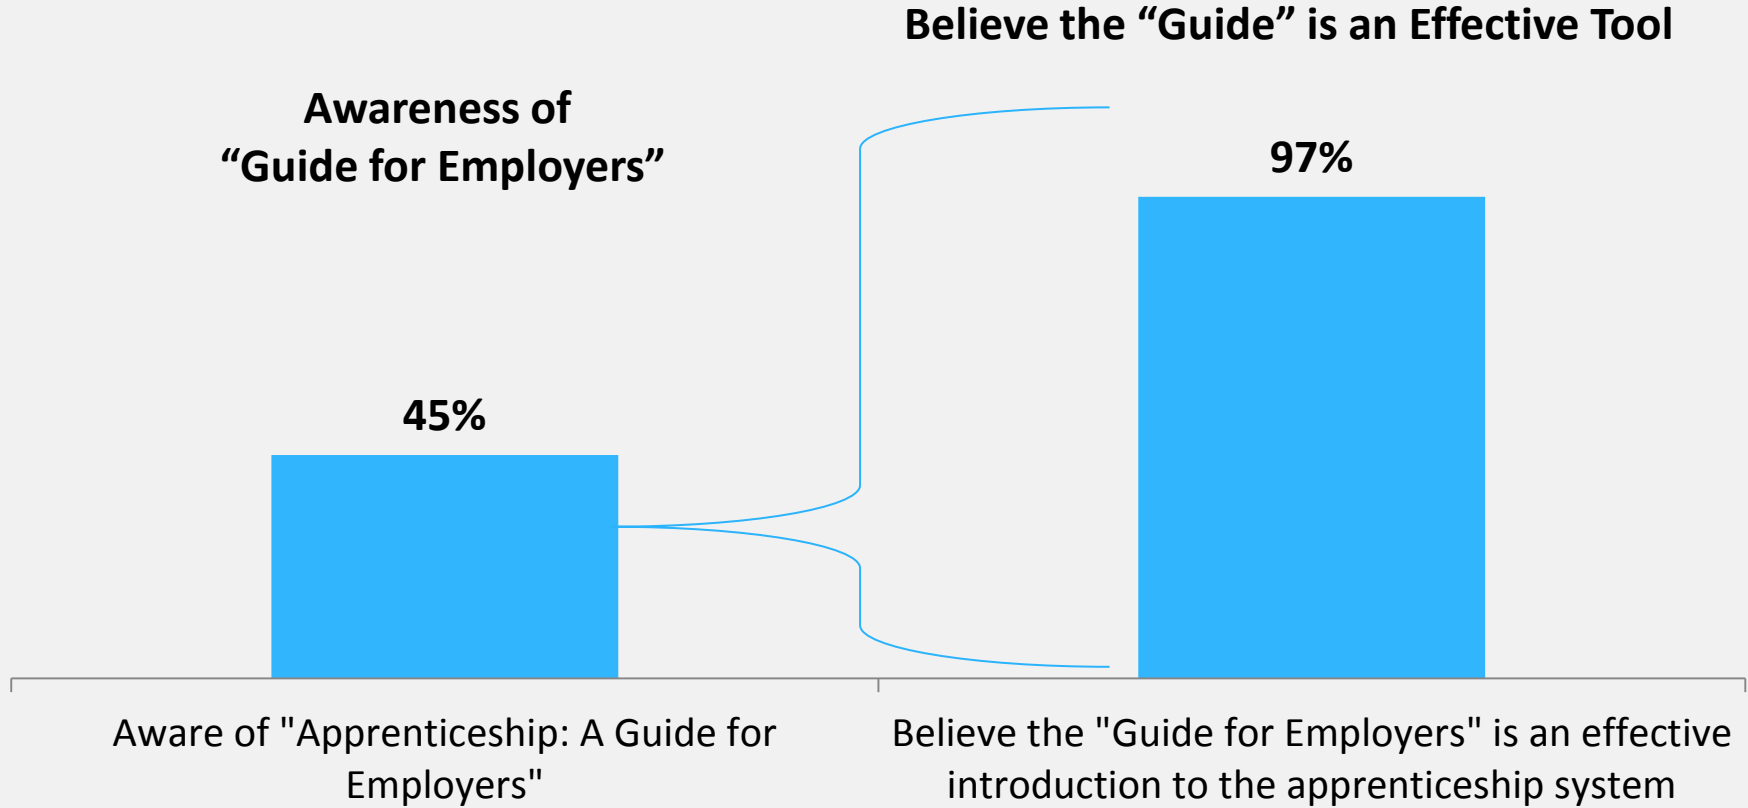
Believe the “Guide” is an Effective Tool

Awareness of “Guide for Employers”

97%

45%

Aware of "Apprenticeship: A Guide for Employers"

Believe the "Guide for Employers" is an effective introduction to the apprenticeship system